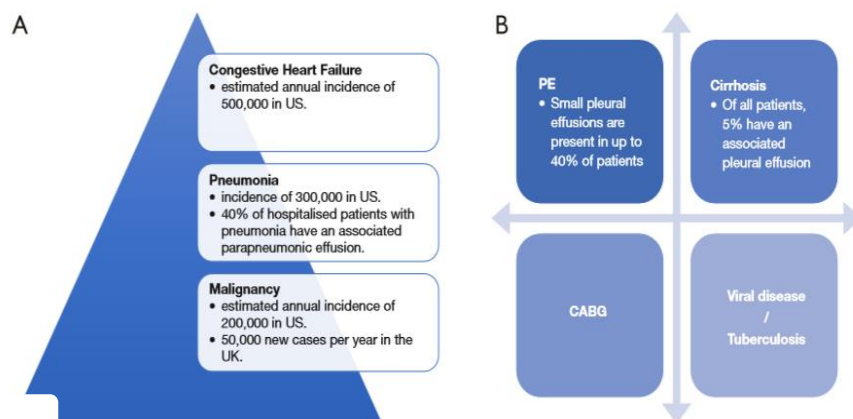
A

Congestive Heart Failure
• estimated annual incidence of 500,000 in US.

Pneumonia
• incidence of 300,000 in US.
• 40% of hospitalised patients with pneumonia have an associated parapneumonic effusion.

Malignancy
• estimated annual incidence of 200,000 in US.
• 50,000 new cases per year in the UK.

B

PE
• Small pleural effusions are present in up to 40% of patients

Cirrhosis
• Of all patients, 5% have an associated pleural effusion

CABG

Viral disease / Tuberculosis